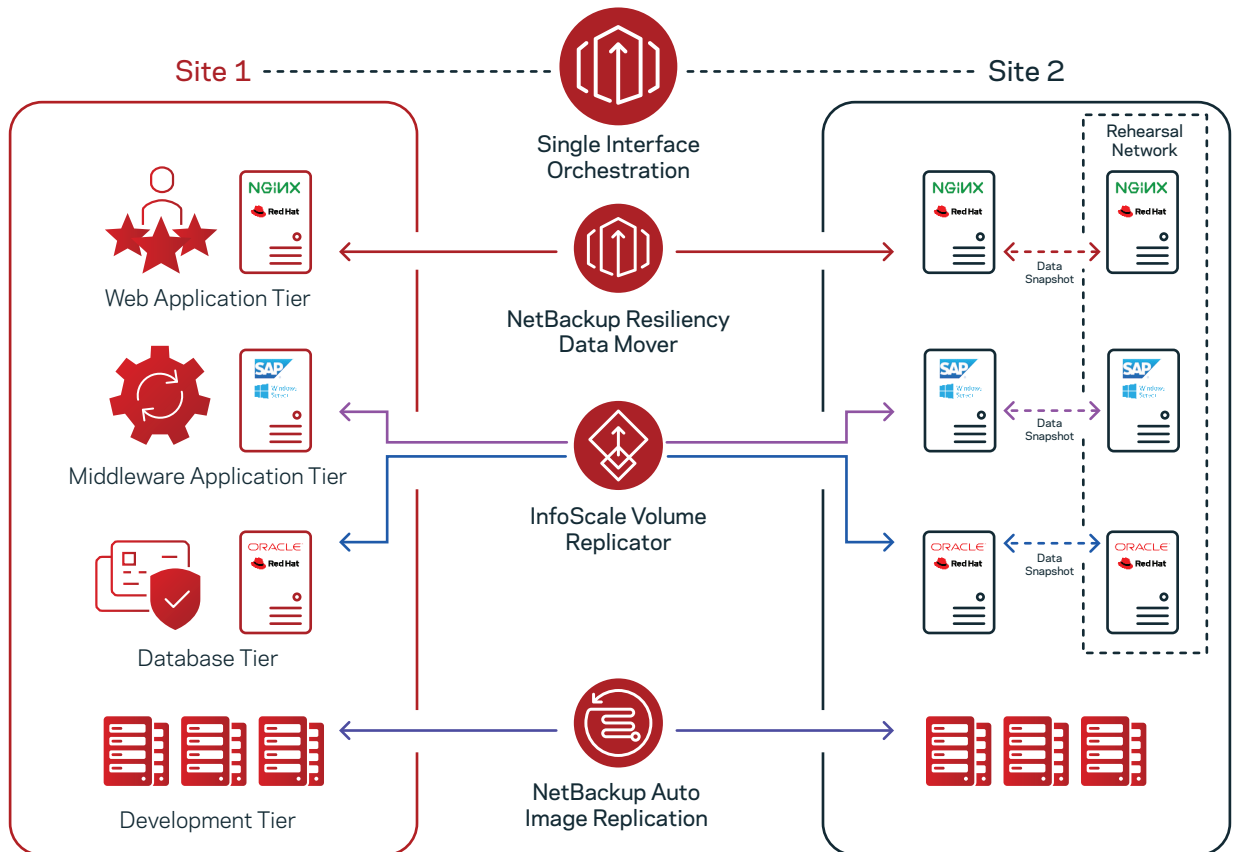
Site 1

Site 2

Single Interface Orchestration

Rehearsal Network

NGINX
Red Hat

NGINX
Red Hat

NGINX
Red Hat

Web Application Tier

NetBackup Resiliency Data Mover

Data Snapshot

SAP
Windows Server

SAP
Windows Server

SAP
Windows Server

Middleware Application Tier

Data Snapshot

InfoScale Volume Replicator

ORACLE
Red Hat

ORACLE
Red Hat

ORACLE
Red Hat

Data Snapshot

Database Tier

NetBackup Auto Image Replication

Development Tier